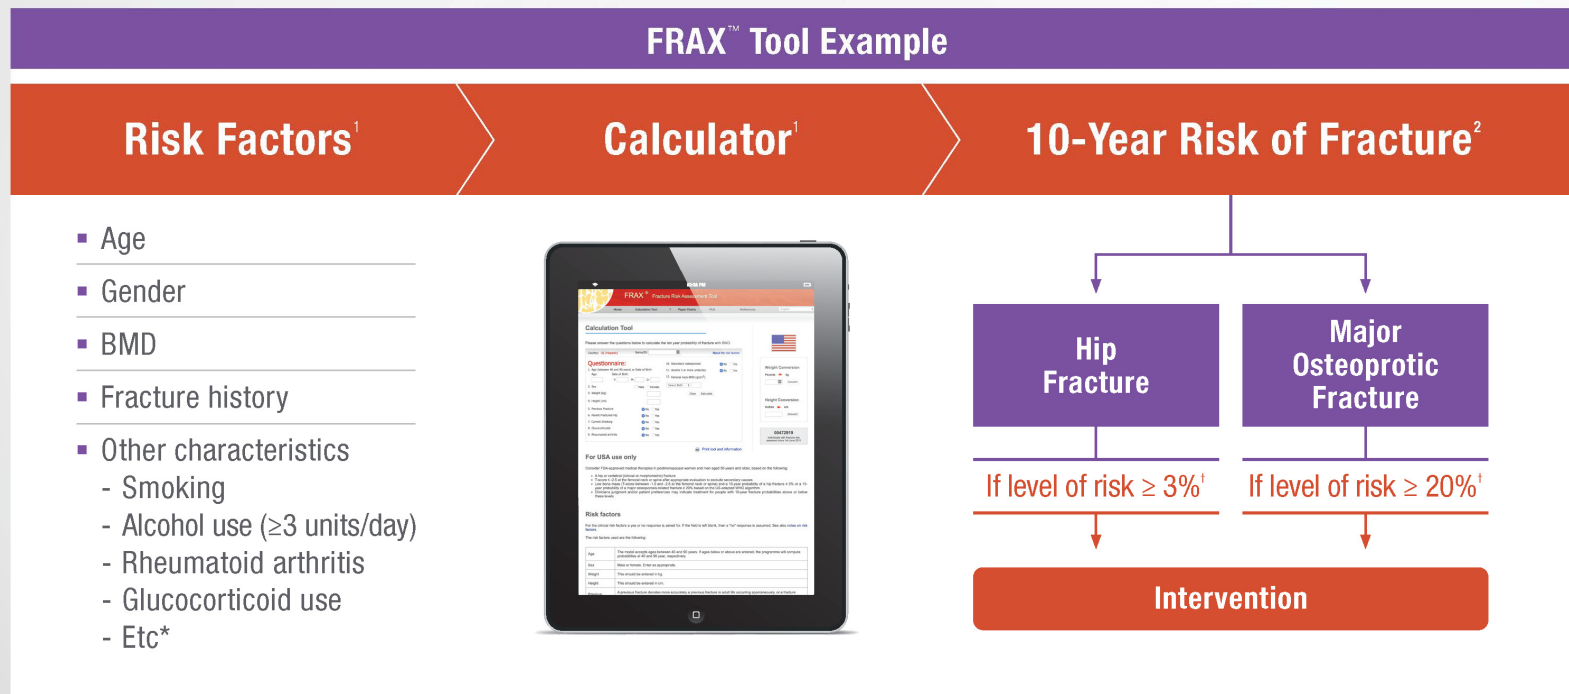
FRAX™ Tool Example

Risk Factors¹

Calculator¹

10-Year Risk of Fracture²

- Age
- Gender
- BMD
- Fracture history
- Other characteristics
  - Smoking
  - Alcohol use (≥3 units/day)
  - Rheumatoid arthritis
  - Glucocorticoid use
  - Etc*

FRAX® Fracture Risk Assessment Tool

Calculation Tool

Questionnaire:

For USA use only

Risk factors

Hip Fracture

Major Osteoprotic Fracture

If level of risk ≥ 3%†

If level of risk ≥ 20%†

Intervention